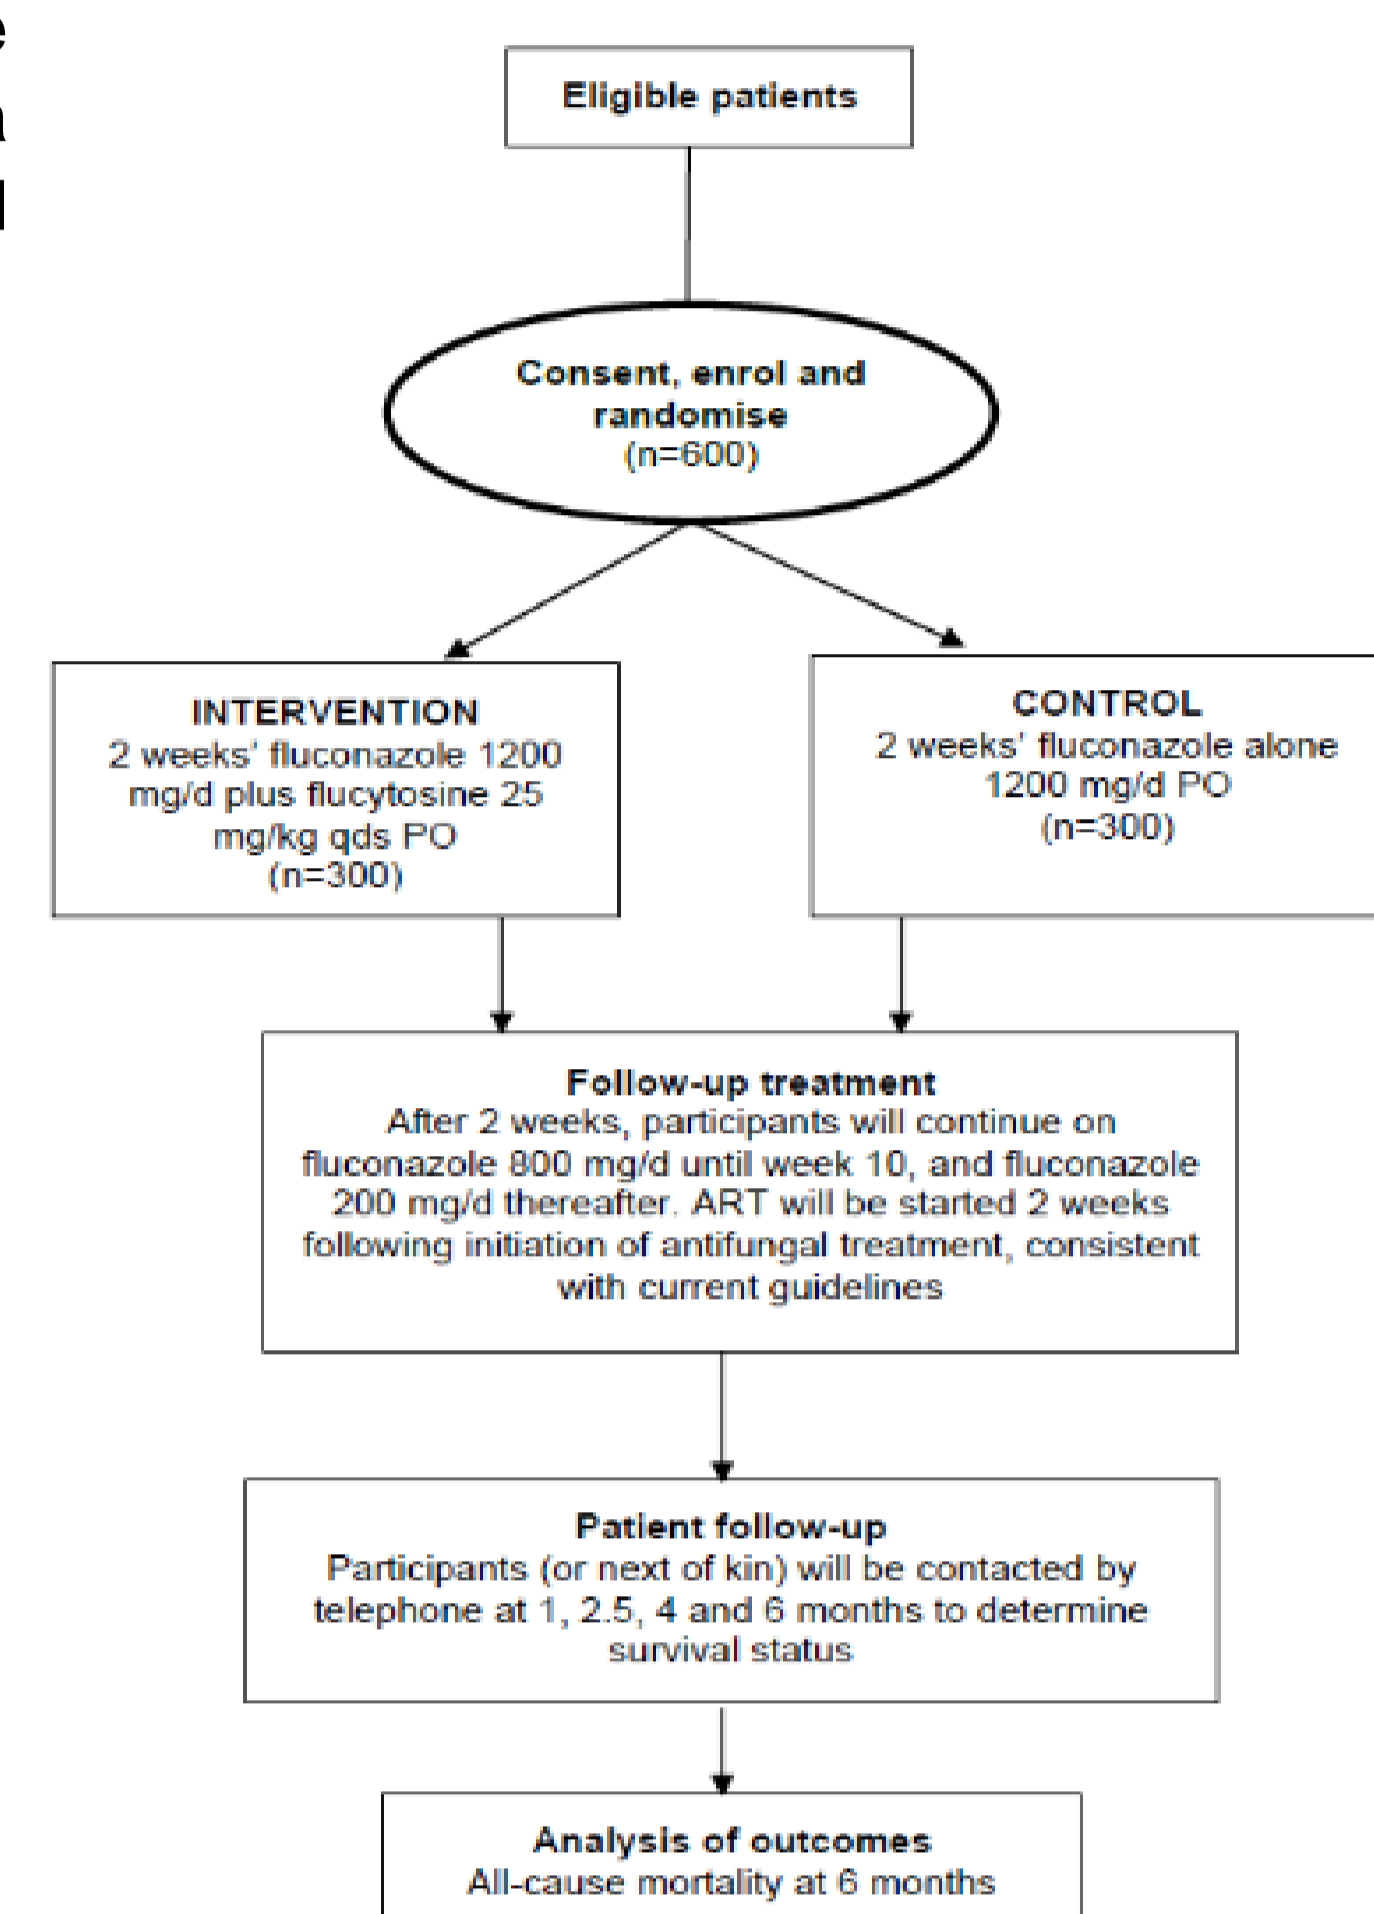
Eligible patients

Consent, enrol and randomise
(n=600)

INTERVENTION
2 weeks' fluconazole 1200 mg/d plus flucytosine 25 mg/kg qds PO
(n=300)

CONTROL
2 weeks' fluconazole alone 1200 mg/d PO
(n=300)

Follow-up treatment
After 2 weeks, participants will continue on fluconazole 800 mg/d until week 10, and fluconazole 200 mg/d thereafter. ART will be started 2 weeks following initiation of antifungal treatment, consistent with current guidelines

Patient follow-up
Participants (or next of kin) will be contacted by telephone at 1, 2.5, 4 and 6 months to determine survival status

Analysis of outcomes
All-cause mortality at 6 months